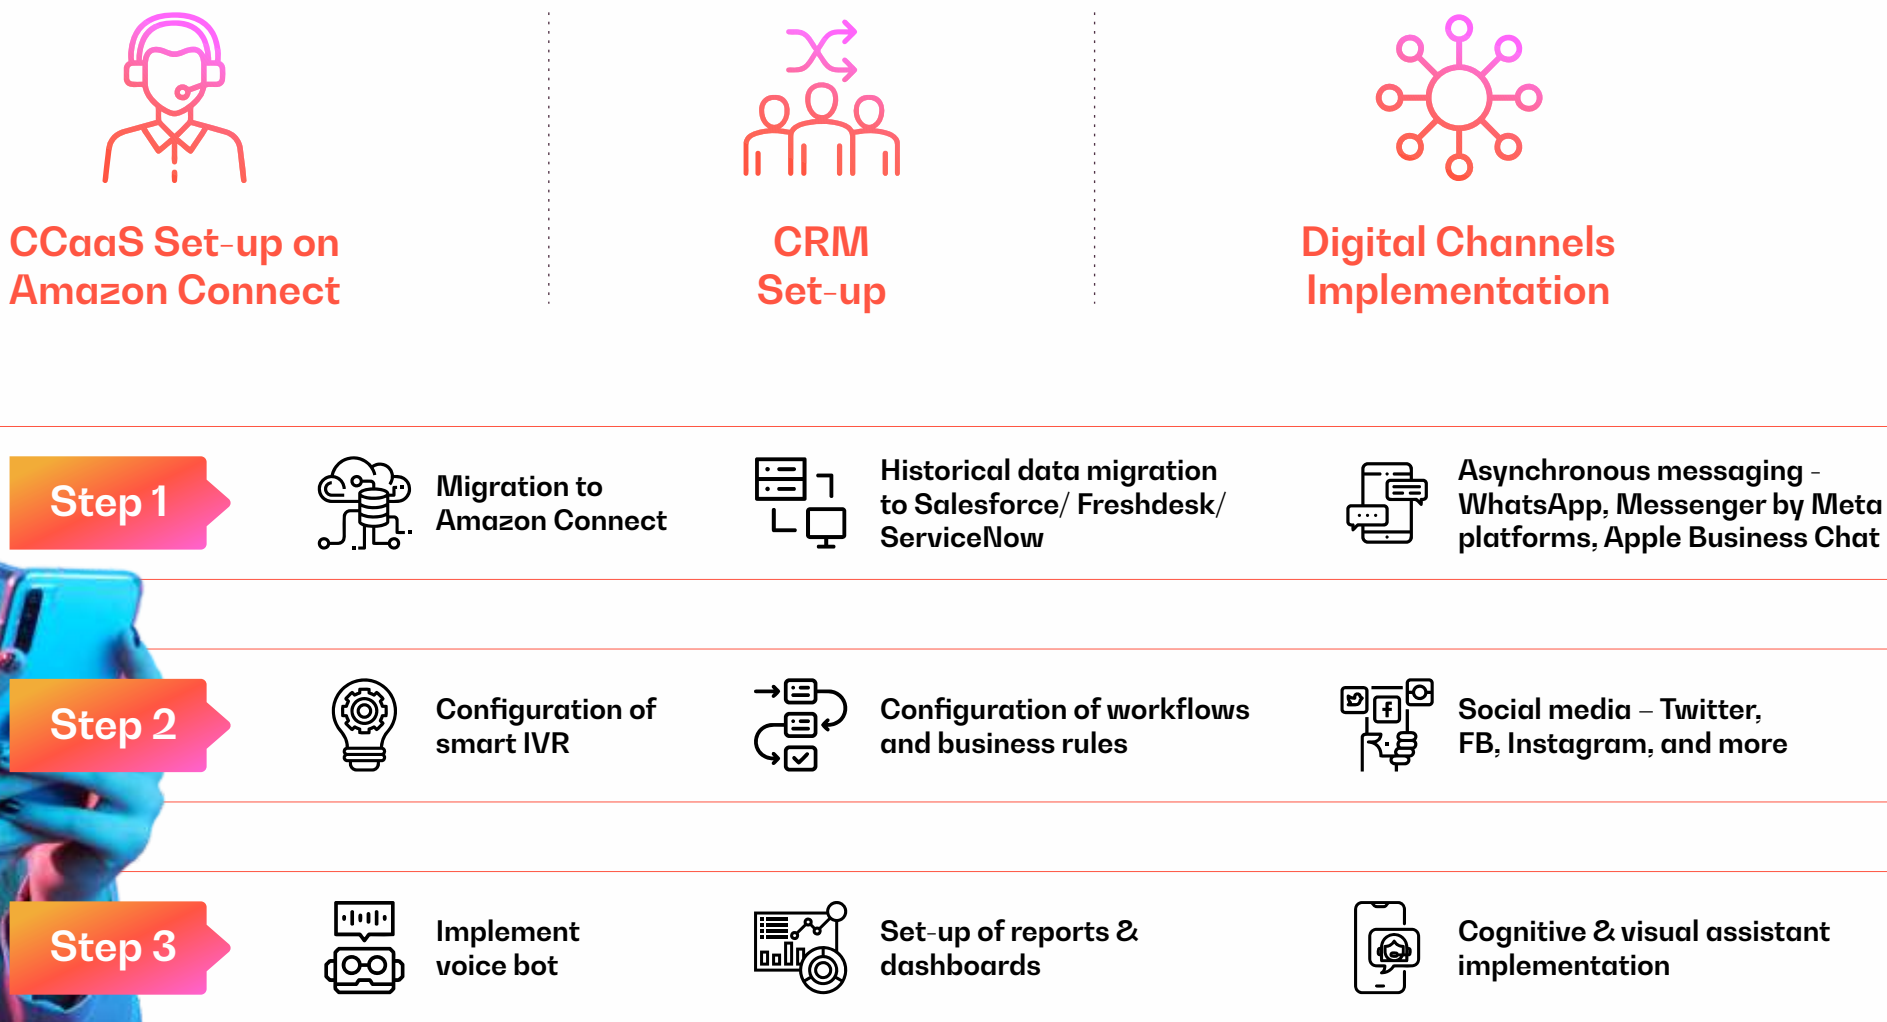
CCaaS Set-up on Amazon Connect

CRM Set-up

Digital Channels Implementation

Step 1

Migration to Amazon Connect

Historical data migration to Salesforce/ Freshdesk/ ServiceNow

Asynchronous messaging - WhatsApp, Messenger by Meta platforms, Apple Business Chat

Step 2

Configuration of smart IVR

Configuration of workflows and business rules

Social media – Twitter, FB, Instagram, and more

Step 3

Implement voice bot

Set-up of reports & dashboards

Cognitive & visual assistant implementation